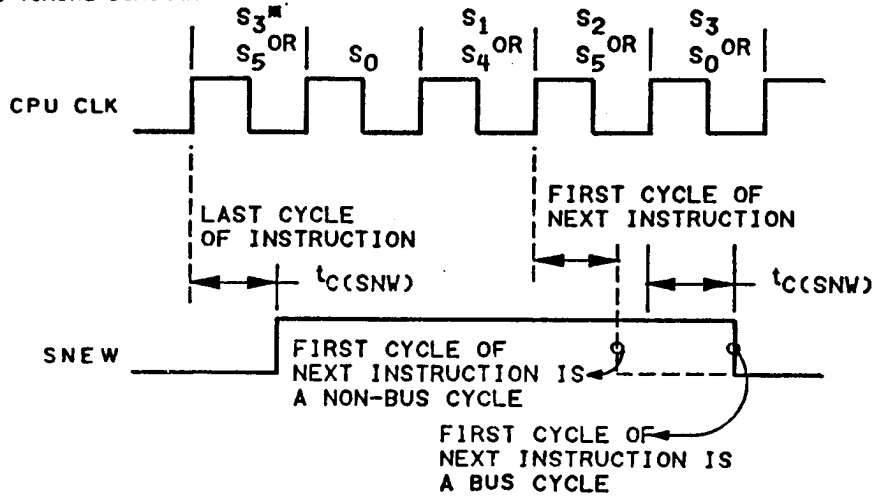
$S_3$*
$S_5$ OR

$S_0$

$S_1$
$S_4$ OR

$S_2$
$S_5$ OR

$S_3$
$S_0$ OR

CPU CLK

LAST CYCLE OF INSTRUCTION

FIRST CYCLE OF NEXT INSTRUCTION

$t_{C(SNW)}$

$t_{C(SNW)}$

SNEW

FIRST CYCLE OF NEXT INSTRUCTION IS A NON-BUS CYCLE

FIRST CYCLE OF NEXT INSTRUCTION IS A BUS CYCLE